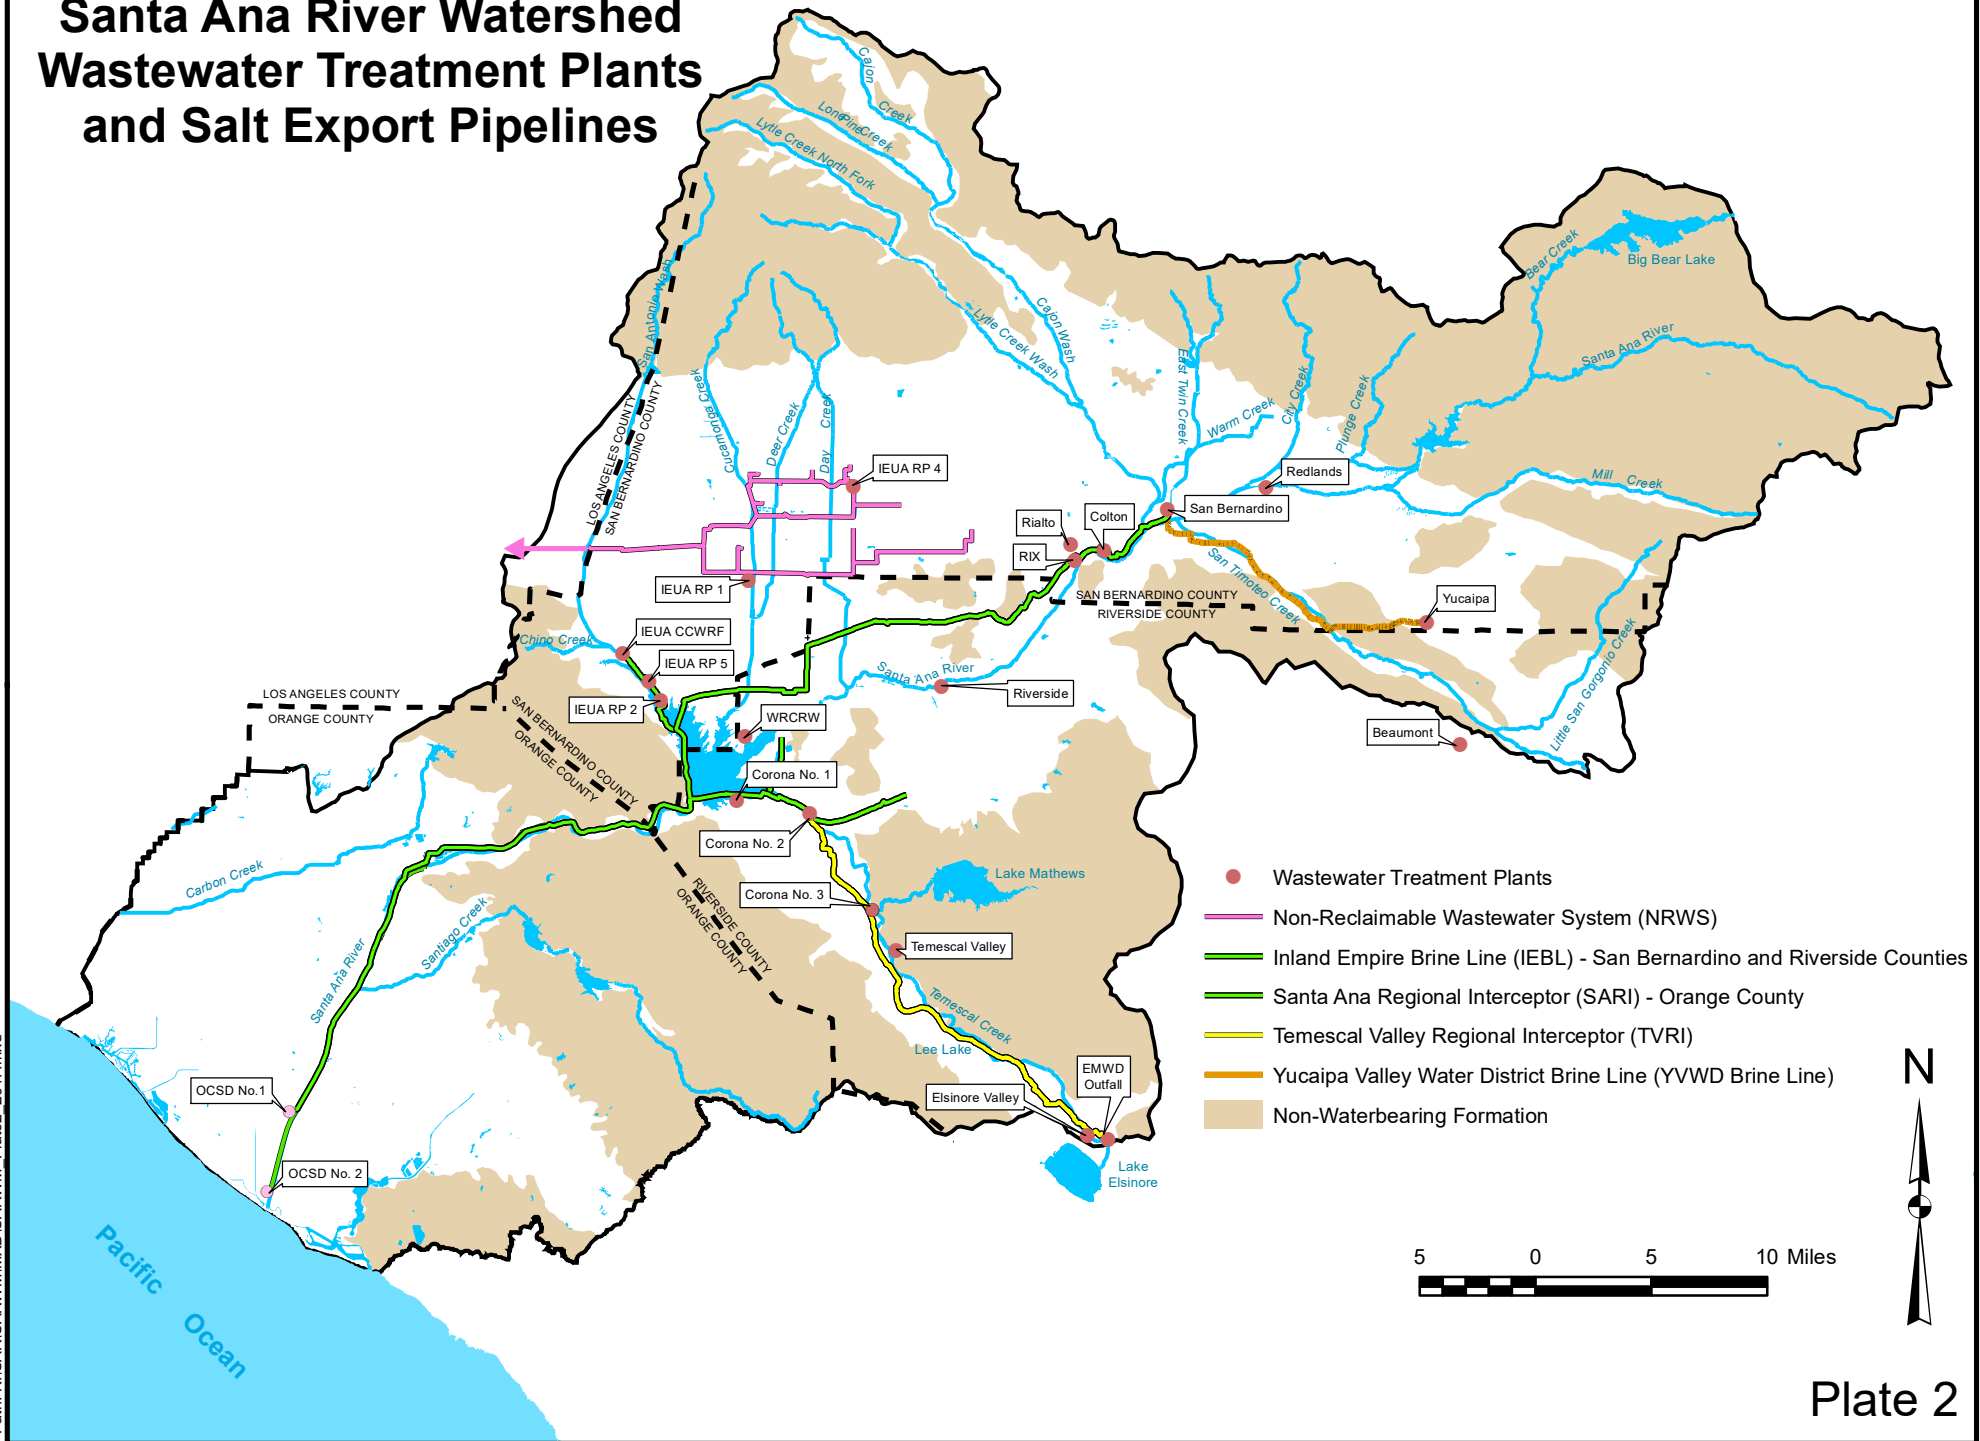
Santa Ana River Watershed
Wastewater Treatment Plants
and Salt Export Pipelines

Cajon Creek
Lone Pine Creek
Lytle Creek North Fork
Lytle Creek Wash
Cajon Wash
San Antonio Wash
LOS ANGELES COUNTY
SAN BERNARDINO COUNTY
Cucamonga Creek
Deer Creek
Day Creek
East Twin Creek
Warm Creek
City Creek
Plunge Creek
Bear Creek
Big Bear Lake
Santa Ana River
Mill Creek
IEUA RP 4
Rialto
Colton
San Bernardino
Redlands
RIX
IEUA RP 1
San Timoteo Creek
SAN BERNARDINO COUNTY
RIVERSIDE COUNTY
Yucaipa
IEUA CCWRF
Chino Creek
IEUA RP 5
Santa Ana River
Riverside
Little San Gorgonio Creek
LOS ANGELES COUNTY
ORANGE COUNTY
IEUA RP 2
SAN BERNARDINO COUNTY
ORANGE COUNTY
WRCRW
Beaumont
Corona No. 1
Corona No. 2
Carbon Creek
Corona No. 3
Lake Mathews
RIVERSIDE COUNTY
ORANGE COUNTY
Temescal Valley
Santiago Creek
Santa Ana River
Temescal Creek
Lee Lake
EMWD Outfall
Elsinore Valley
OCSD No.1
OCSD No. 2
Lake Elsinore
Pacific Ocean

Wastewater Treatment Plants
Non-Reclaimable Wastewater System (NRWS)
Inland Empire Brine Line (IEBL) - San Bernardino and Riverside Counties
Santa Ana Regional Interceptor (SARI) - Orange County
Temescal Valley Regional Interceptor (TVRI)
Yucaipa Valley Water District Brine Line (YVWD Brine Line)
Non-Waterbearing Formation

N

5 0 5 10 Miles

Plate 2